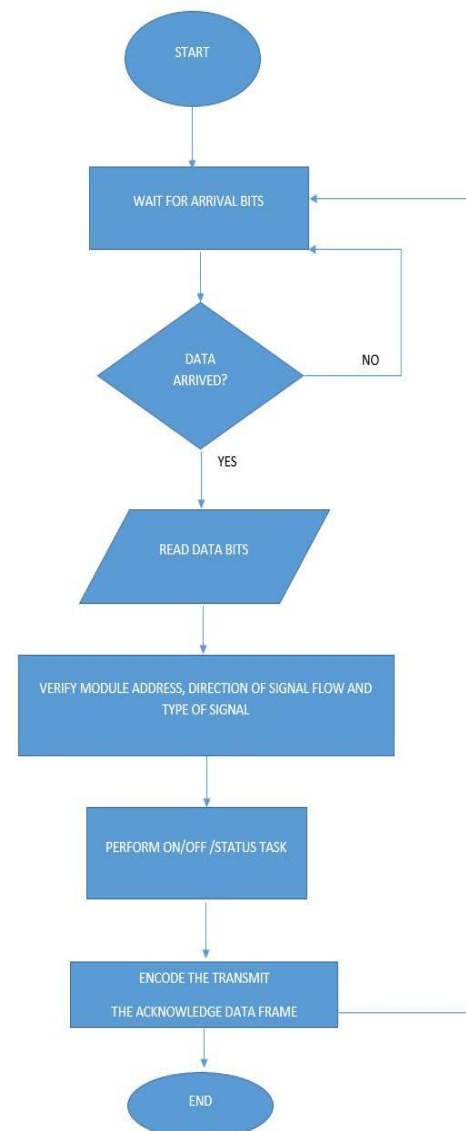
START

WAIT FOR ARRIVAL BITS

DATA ARRIVED?

NO

YES

READ DATA BITS

VERIFY MODULE ADDRESS, DIRECTION OF SIGNAL FLOW AND TYPE OF SIGNAL

PERFORM ON/OFF /STATUS TASK

ENCODE THE TRANSMIT

THE ACKNOWLEDGE DATA FRAME

END